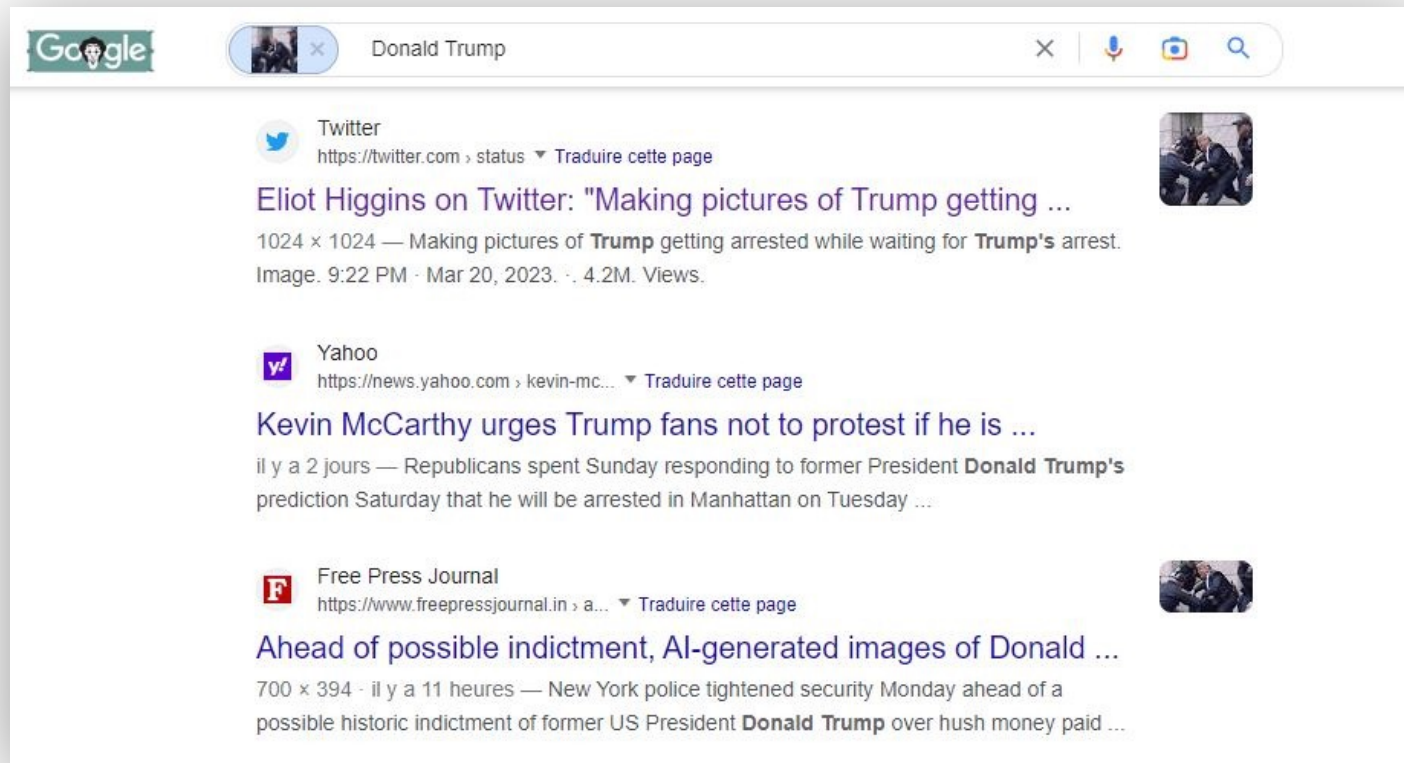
Google

Donald Trump

Twitter
https://twitter.com › status ▼ Traduire cette page
Eliot Higgins on Twitter: "Making pictures of Trump getting ...
1024 × 1024 — Making pictures of **Trump** getting arrested while waiting for **Trump's** arrest. Image. 9:22 PM · Mar 20, 2023. ·. 4.2M. Views.

Yahoo
https://news.yahoo.com › kevin-mc... ▼ Traduire cette page
Kevin McCarthy urges Trump fans not to protest if he is ...
il y a 2 jours — Republicans spent Sunday responding to former President **Donald Trump's** prediction Saturday that he will be arrested in Manhattan on Tuesday ...

Free Press Journal
https://www.freepressjournal.in › a... ▼ Traduire cette page
Ahead of possible indictment, AI-generated images of Donald ...
700 × 394 · il y a 11 heures — New York police tightened security Monday ahead of a possible historic indictment of former US President **Donald Trump** over hush money paid ...